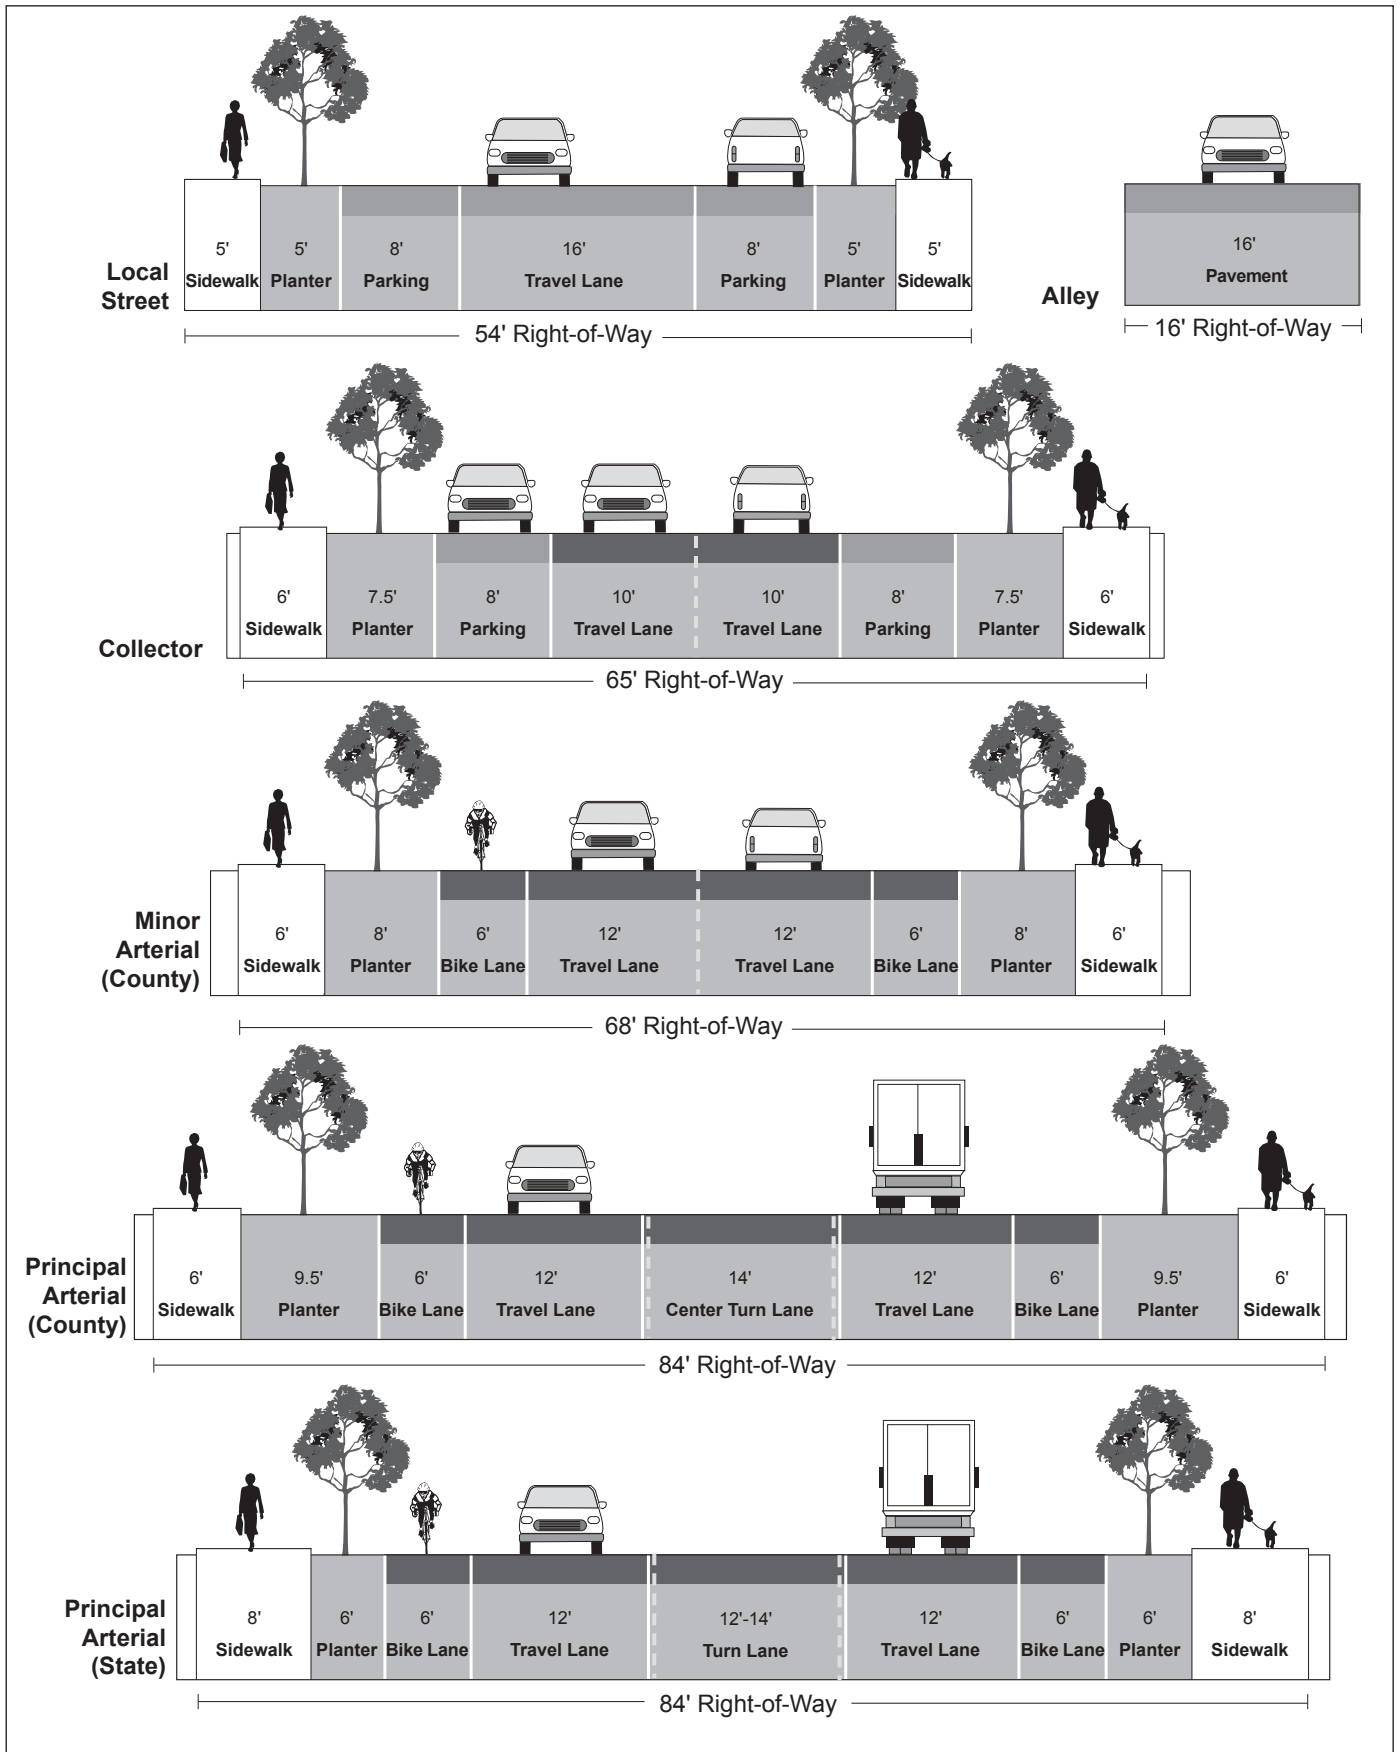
Local Street

| 5' Sidewalk | 5' Planter | 8' Parking | 16' Travel Lane | 8' Parking | 5' Planter | 5' Sidewalk |
|---|---|---|---|---|---|---|

54' Right-of-Way

Alley

| 16' Pavement |
|---|

16' Right-of-Way

Collector

| 6' Sidewalk | 7.5' Planter | 8' Parking | 10' Travel Lane | 10' Travel Lane | 8' Parking | 7.5' Planter | 6' Sidewalk |
|---|---|---|---|---|---|---|---|

65' Right-of-Way

Minor Arterial (County)

| 6' Sidewalk | 8' Planter | 6' Bike Lane | 12' Travel Lane | 12' Travel Lane | 6' Bike Lane | 8' Planter | 6' Sidewalk |
|---|---|---|---|---|---|---|---|

68' Right-of-Way

Principal Arterial (County)

| 6' Sidewalk | 9.5' Planter | 6' Bike Lane | 12' Travel Lane | 14' Center Turn Lane | 12' Travel Lane | 6' Bike Lane | 9.5' Planter | 6' Sidewalk |
|---|---|---|---|---|---|---|---|---|

84' Right-of-Way

Principal Arterial (State)

| 8' Sidewalk | 6' Planter | 6' Bike Lane | 12' Travel Lane | 12'-14' Turn Lane | 12' Travel Lane | 6' Bike Lane | 6' Planter | 8' Sidewalk |
|---|---|---|---|---|---|---|---|---|

84' Right-of-Way